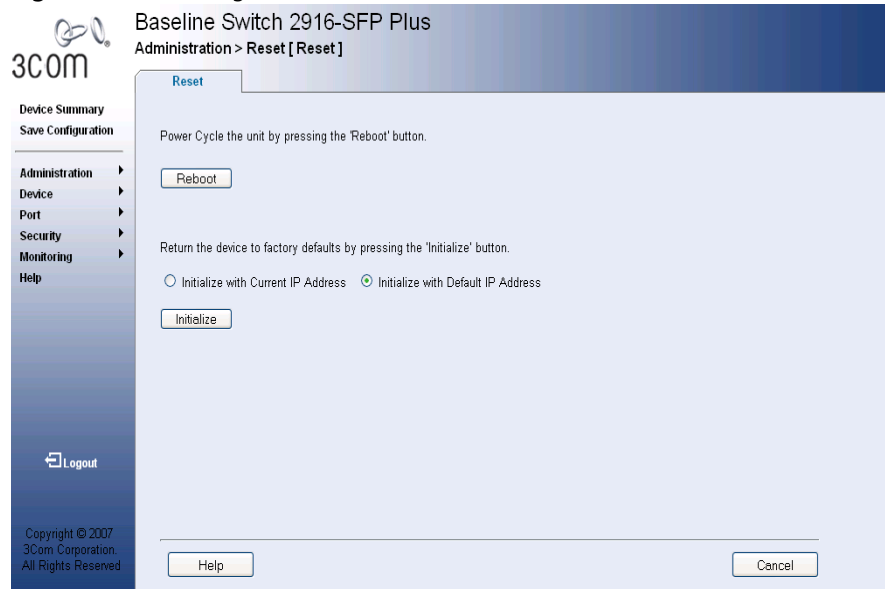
3com

Baseline Switch 2916-SFP Plus
Administration > Reset [ Reset ]

Reset

Device Summary
Save Configuration

Administration
Device
Port
Security
Monitoring
Help

Logout

Copyright © 2007 3Com Corporation. All Rights Reserved

Power Cycle the unit by pressing the 'Reboot' button.

Reboot

Return the device to factory defaults by pressing the 'Initialize' button.

Initialize with Current IP Address  Initialize with Default IP Address

Initialize

Help

Cancel